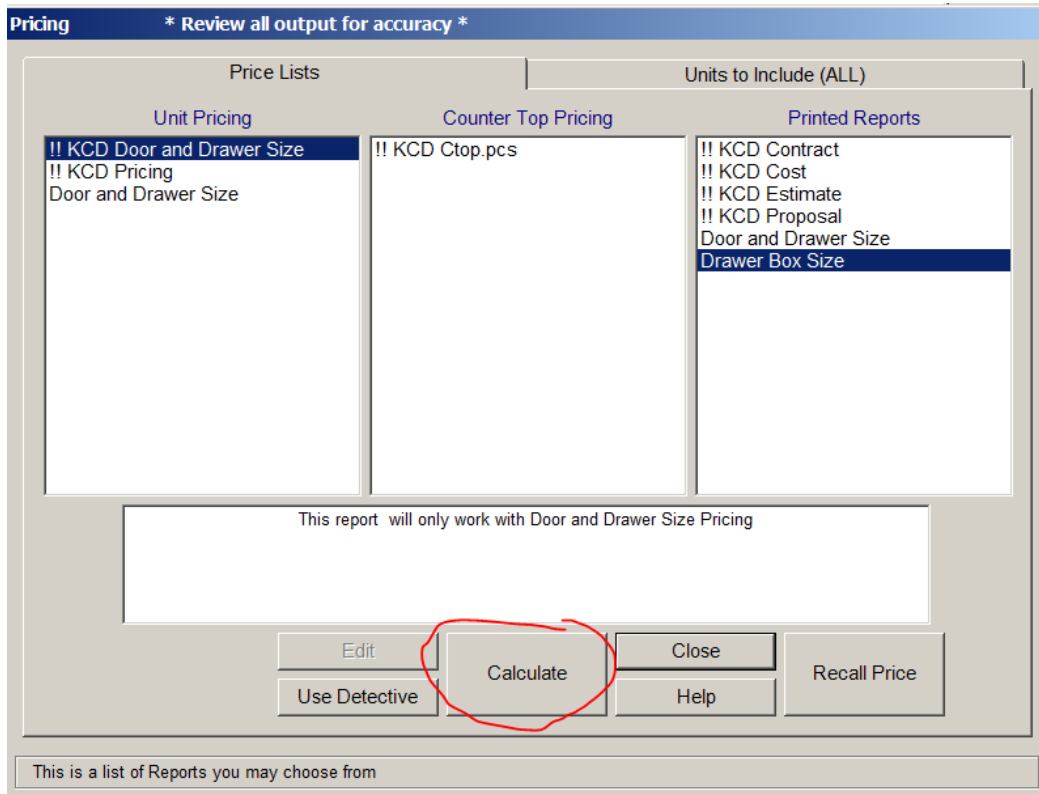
Pricing * Review all output for accuracy *

Price Lists

Units to Include (ALL)

Unit Pricing

!! KCD Door and Drawer Size
!! KCD Pricing
Door and Drawer Size

Counter Top Pricing

!! KCD Ctop.pcs

Printed Reports

!! KCD Contract
!! KCD Cost
!! KCD Estimate
!! KCD Proposal
Door and Drawer Size
Drawer Box Size

This report will only work with Door and Drawer Size Pricing

Edit

Use Detective

Calculate

Close

Help

Recall Price

This is a list of Reports you may choose from